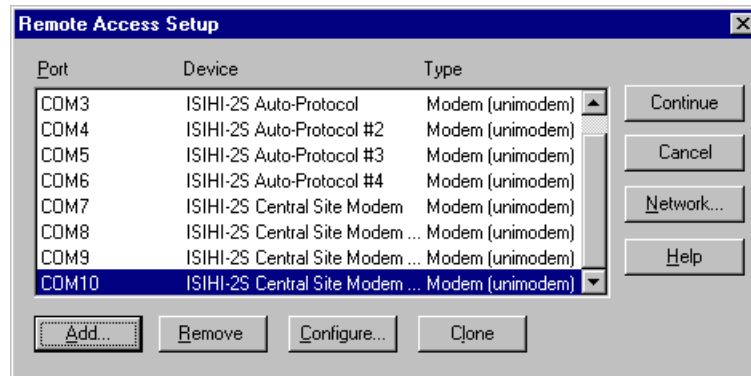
Remote Access Setup

| Port | Device | Type |
|---|---|---|
| COM3 | ISIHI-2S Auto-Protocol | Modem (unimodem) |
| COM4 | ISIHI-2S Auto-Protocol #2 | Modem (unimodem) |
| COM5 | ISIHI-2S Auto-Protocol #3 | Modem (unimodem) |
| COM6 | ISIHI-2S Auto-Protocol #4 | Modem (unimodem) |
| COM7 | ISIHI-2S Central Site Modem | Modem (unimodem) |
| COM8 | ISIHI-2S Central Site Modem ... | Modem (unimodem) |
| COM9 | ISIHI-2S Central Site Modem ... | Modem (unimodem) |
| COM10 | ISIHI-2S Central Site Modem ... | Modem (unimodem) |

Continue
Cancel
Network...
Help

Add...
Remove
Configure...
Clone